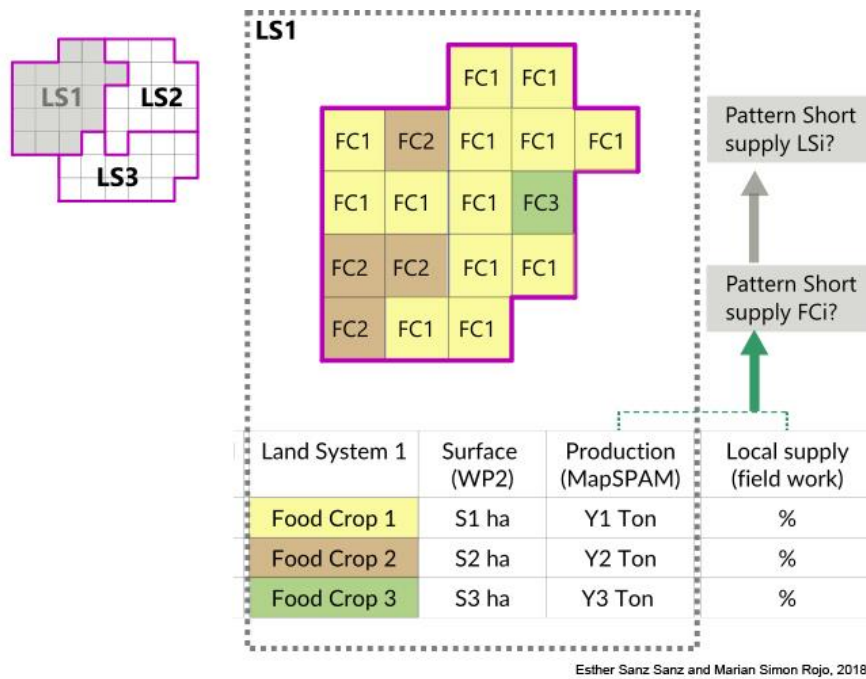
LS1
LS2
LS3

LS1

| | | FC1 | FC1 | |
|---|---|---|---|---|
| FC1 | FC2 | FC1 | FC1 | FC1 |
| FC1 | FC1 | FC1 | FC3 | |
| FC2 | FC2 | FC1 | FC1 | |
| FC2 | FC1 | FC1 | | |

Pattern Short supply LSi?

Pattern Short supply FCi?

| Land System 1 | Surface (WP2) | Production (MapSPAM) | Local supply (field work) |
|---|---|---|---|
| Food Crop 1 | S1 ha | Y1 Ton | % |
| Food Crop 2 | S2 ha | Y2 Ton | % |
| Food Crop 3 | S3 ha | Y3 Ton | % |

Esther Sanz Sanz and Marian Simon Rojo, 2018